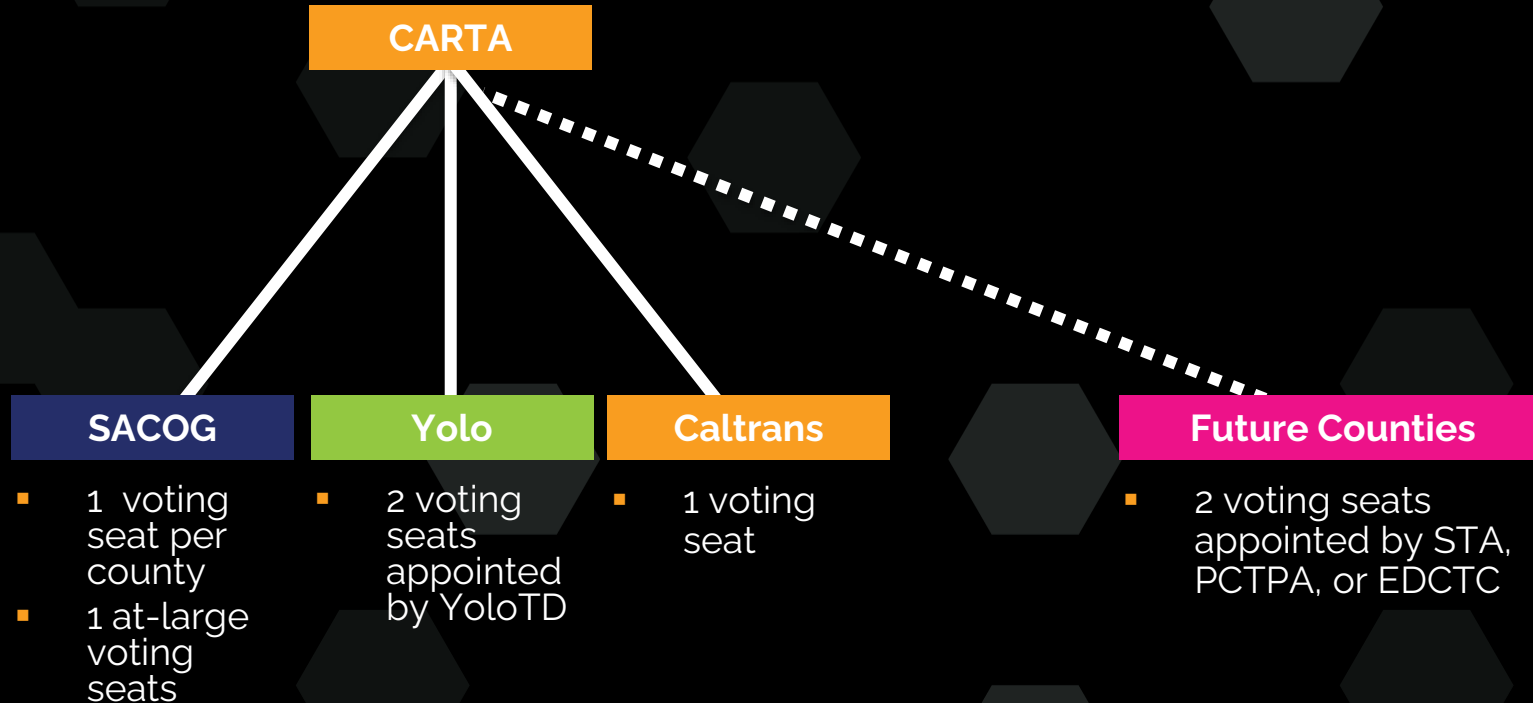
CARTA

SACOG

- 1 voting seat per county
- 1 at-large voting seats

Yolo

- 2 voting seats appointed by YoloTD

Caltrans

- 1 voting seat

Future Counties

- 2 voting seats appointed by STA, PCTPA, or EDCTC